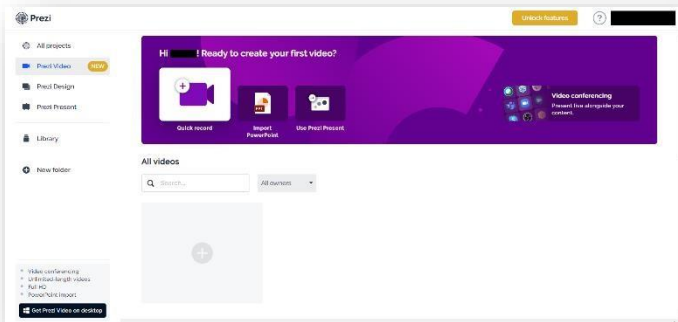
Prezi

Unlock features

?

All projects

Prezi Video NEW

Prezi Design

Prezi Present

Library

New folder

Hi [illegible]! Ready to create your first video?

Quick record

Import PowerPoint

Use Prezi Present

Video conferencing

Present live alongside your content.

All videos

Search...

All owners

Video conferencing
Unlimited length videos
Full HD
PowerPoint import

Get Prezi Video on desktop